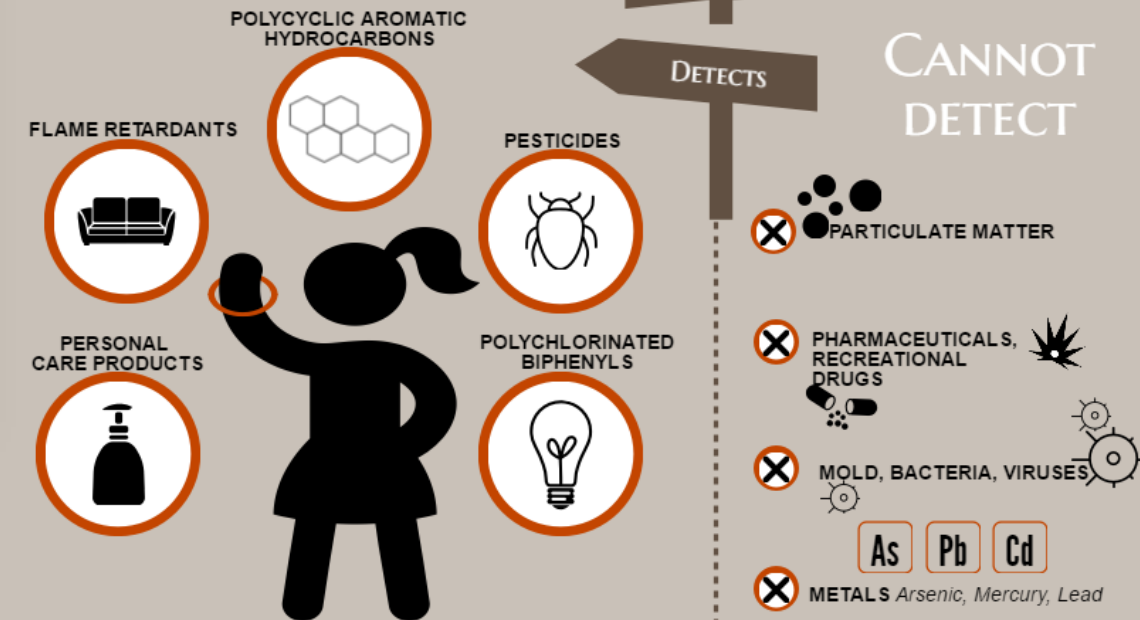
POLYCYCLIC AROMATIC HYDROCARBONS

FLAME RETARDANTS

PESTICIDES

PERSONAL CARE PRODUCTS

POLYCHLORINATED BIPHENYLS

Detects

Cannot detect

PARTICULATE MATTER

PHARMACEUTICALS, RECREATIONAL DRUGS

MOLD, BACTERIA, VIRUSES

As Pb Cd

METALS Arsenic, Mercury, Lead